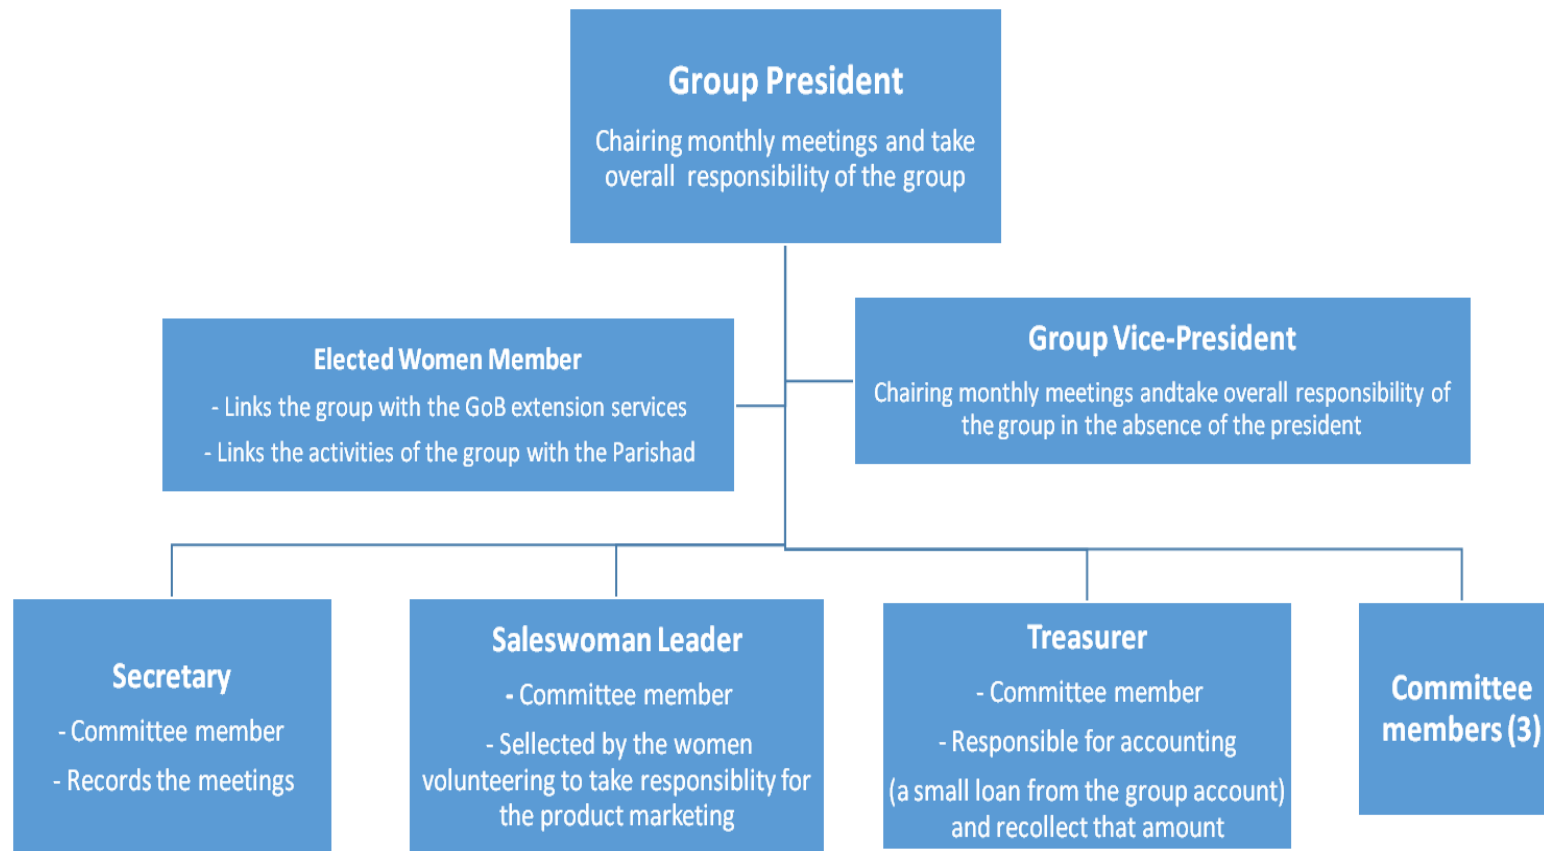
Group President

Chairing monthly meetings and take overall responsibility of the group

Elected Women Member

- Links the group with the GoB extension services

- Links the activities of the group with the Parishad

Group Vice-President

Chairing monthly meetings andtake overall responsibility of the group in the absence of the president

Secretary

- Committee member

- Records the meetings

Saleswoman Leader

- Committee member

- Sellected by the women volunteering to take responsiblity for the product marketing

Treasurer

- Committee member

- Responsible for accounting

(a small loan from the group account) and recollect that amount

Committee members (3)